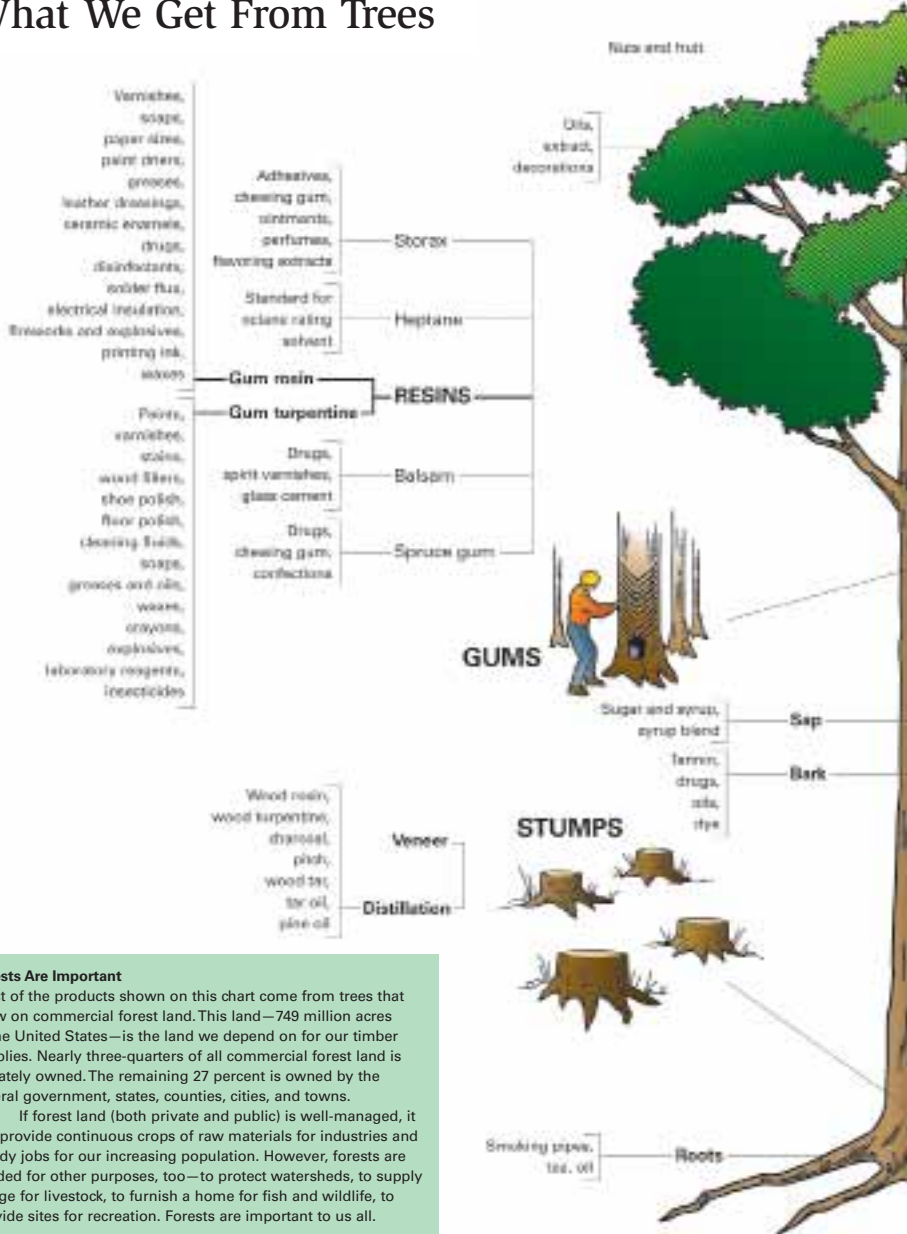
What We Get From Trees

Nuts and fruit

Oils, extract, decorations

Varnishes, soaps, paper sizes, paint driers, greases, leather dressings, ceramic enamels, drugs, disinfectants, solder flux, electrical insulation, fireworks and explosives, printing ink, waxes

Adhesives, chewing gum, ointments, perfumes, flavoring extracts

Storax

Standard for octane rating solvent

Heptane

Gum rosin

Gum turpentine

RESINS

Paints, varnishes, stains, wood fillers, shoe polish, floor polish, cleaning fluids, soaps, greases and oils, waxes, crayons, explosives, laboratory reagents, insecticides

Drugs, spirit varnishes, glass cement

Balsam

Drugs, chewing gum, confections

Spruce gum

GUMS

Sugar and syrup, syrup blend

Sap

Tannin, drugs, oils, dye

Bark

Wood rosin, wood turpentine, charcoal, pitch, wood tar, tar oil, pine oil

Veneer

Distillation

STUMPS

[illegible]sts Are Important
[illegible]t of the products shown on this chart come from trees that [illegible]w on commercial forest land. This land—749 million acres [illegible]he United States—is the land we depend on for our timber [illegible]plies. Nearly three-quarters of all commercial forest land is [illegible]ately owned. The remaining 27 percent is owned by the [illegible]ral government, states, counties, cities, and towns.
If forest land (both private and public) is well-managed, it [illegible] provide continuous crops of raw materials for industries and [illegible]dy jobs for our increasing population. However, forests are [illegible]ded for other purposes, too—to protect watersheds, to supply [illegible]ge for livestock, to furnish a home for fish and wildlife, to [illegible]vide sites for recreation. Forests are important to us all.

Smoking pipes, tea, oil

Roots